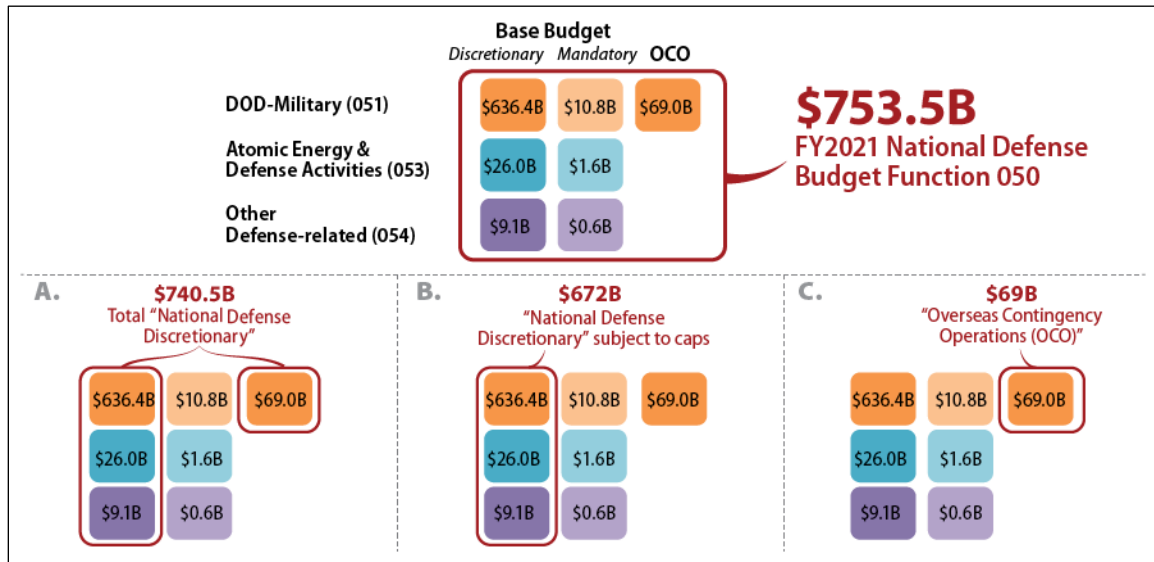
Base Budget

Discretionary Mandatory OCO

DOD-Military (051)

$636.4B $10.8B $69.0B

Atomic Energy & Defense Activities (053)

$26.0B $1.6B

Other Defense-related (054)

$9.1B $0.6B

$753.5B

FY2021 National Defense Budget Function 050

A.

$740.5B

Total "National Defense Discretionary"

$636.4B $10.8B $69.0B

$26.0B $1.6B

$9.1B $0.6B

B.

$672B

"National Defense Discretionary" subject to caps

$636.4B $10.8B $69.0B

$26.0B $1.6B

$9.1B $0.6B

C.

$69B

"Overseas Contingency Operations (OCO)"

$636.4B $10.8B $69.0B

$26.0B $1.6B

$9.1B $0.6B